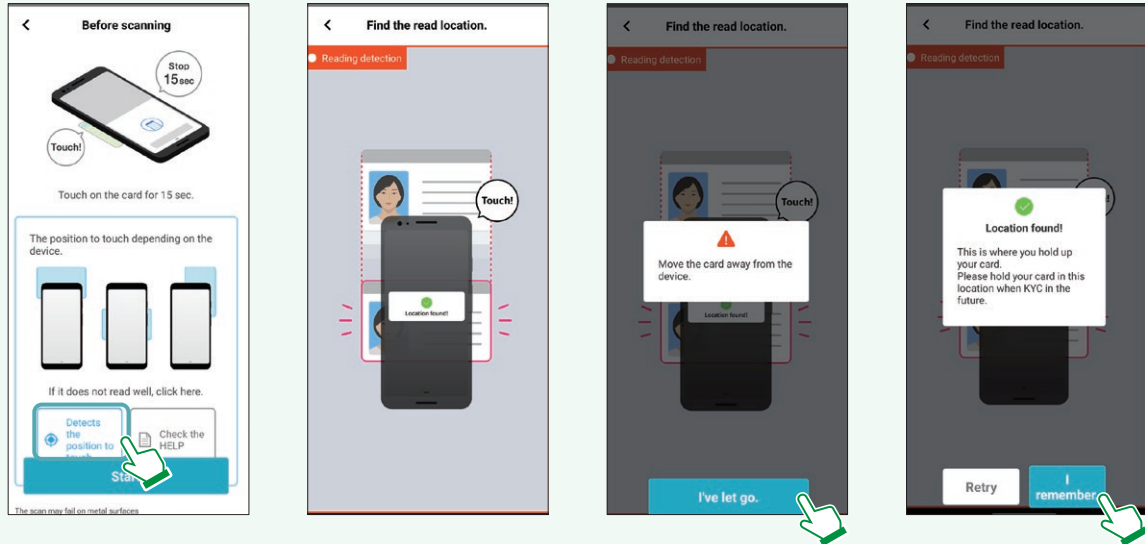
Before scanning

Stop 15sec

Touch!

Touch on the card for 15 sec.

The position to touch depending on the device.

If it does not read well, click here.

Detects the position to touch

Check the HELP

Sta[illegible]

The scan may fail on metal surfaces

Find the read location.

Reading detection

Touch!

Location found!

Find the read location.

Reading detection

Touch!

Move the card away from the device.

Location found!

I've let go.

Find the read location.

Reading detection

Location found!

This is where you hold up your card.
Please hold your card in this location when KYC in the future.

Retry

I remember